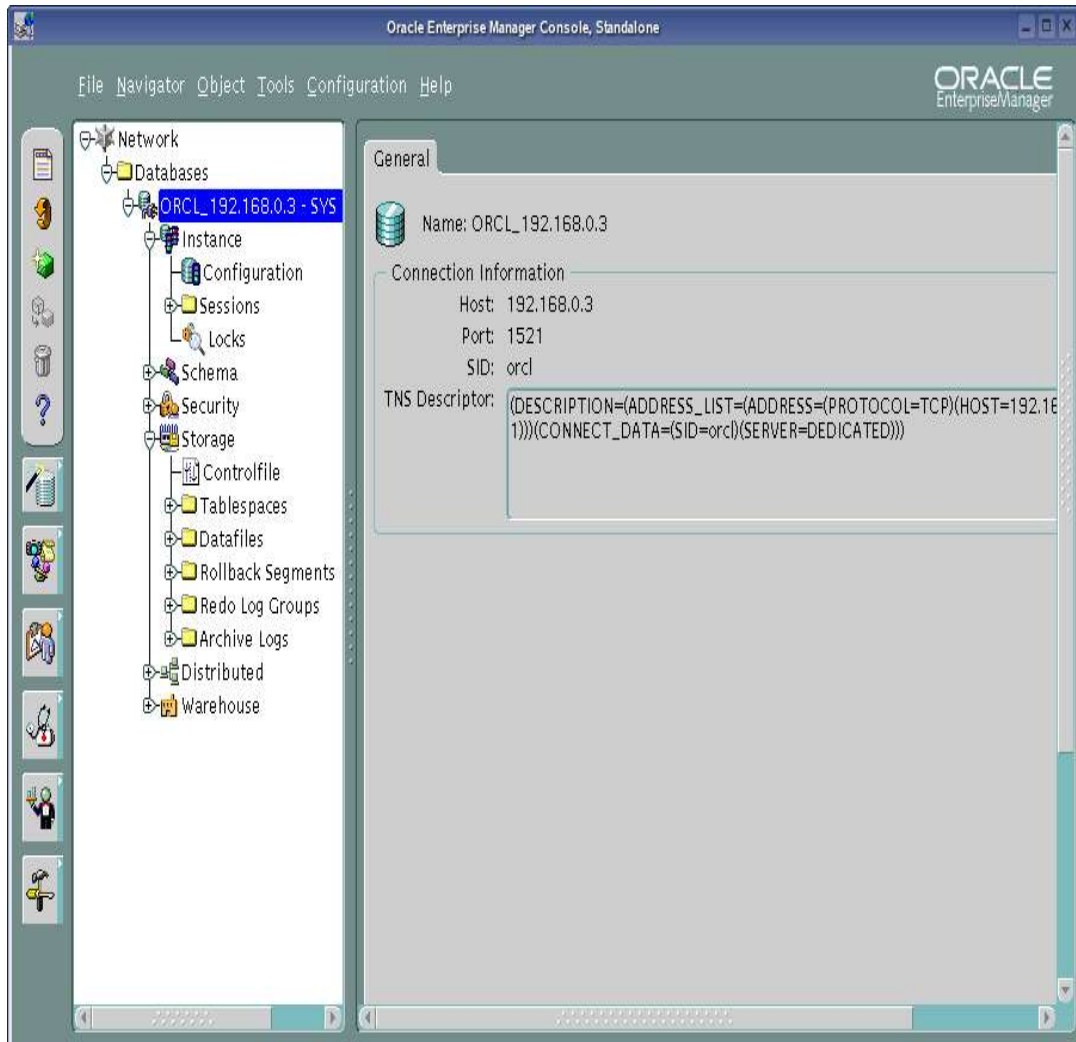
Oracle Enterprise Manager Console, Standalone

File Navigator Object Tools Configuration Help

ORACLE
Enterprise Manager

Network
Databases
ORCL_192.168.0.3 - SYS
Instance
Configuration
Sessions
Locks
Schema
Security
Storage
Controlfile
Tablespaces
Datafiles
Rollback Segments
Redo Log Groups
Archive Logs
Distributed
Warehouse

General

Name: ORCL_192.168.0.3

Connection Information
Host: 192.168.0.3
Port: 1521
SID: orcl
TNS Descriptor: (DESCRIPTION=(ADDRESS_LIST=(ADDRESS=(PROTOCOL=TCP)(HOST=192.16 1)))(CONNECT_DATA=(SID=orcl)(SERVER=DEDICATED)))